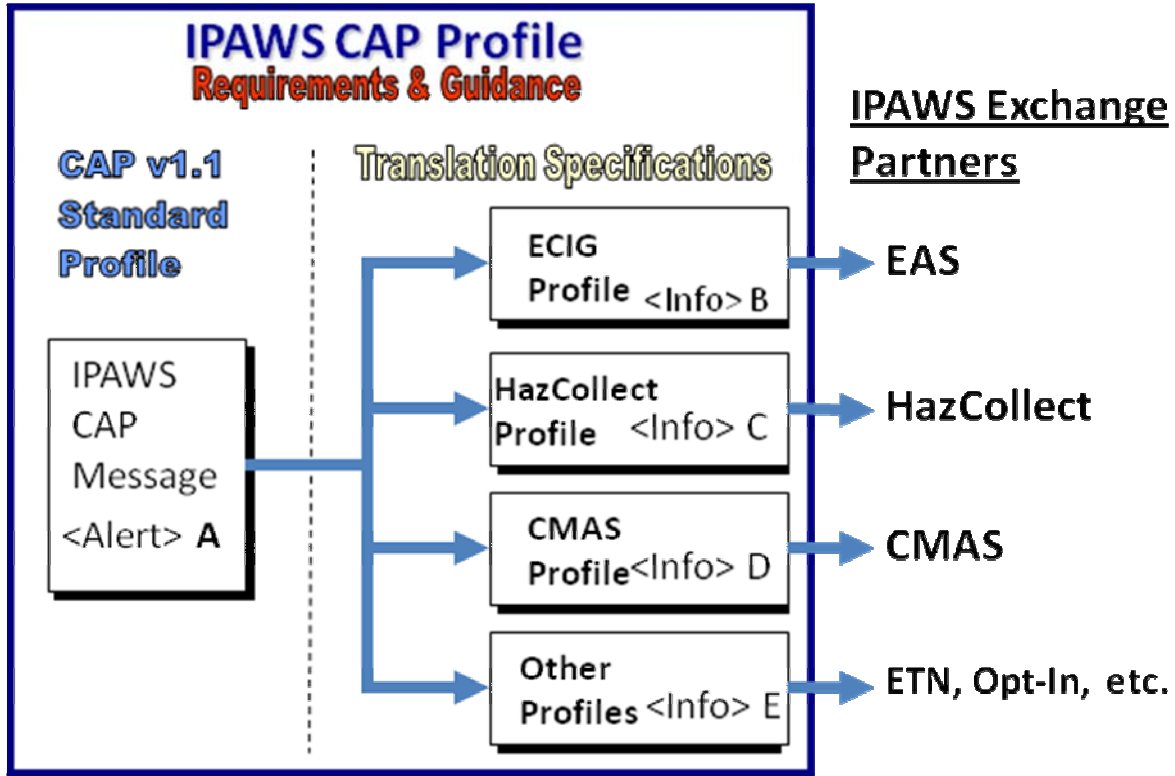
IPAWS CAP Profile
Requirements & Guidance

CAP v1.1 Standard Profile

Translation Specifications

IPAWS CAP Message <Alert> A

ECIG Profile <Info> B

HazCollect Profile <Info> C

CMAS Profile <Info> D

Other Profiles <Info> E

IPAWS Exchange Partners

EAS

HazCollect

CMAS

ETN, Opt-In, etc.